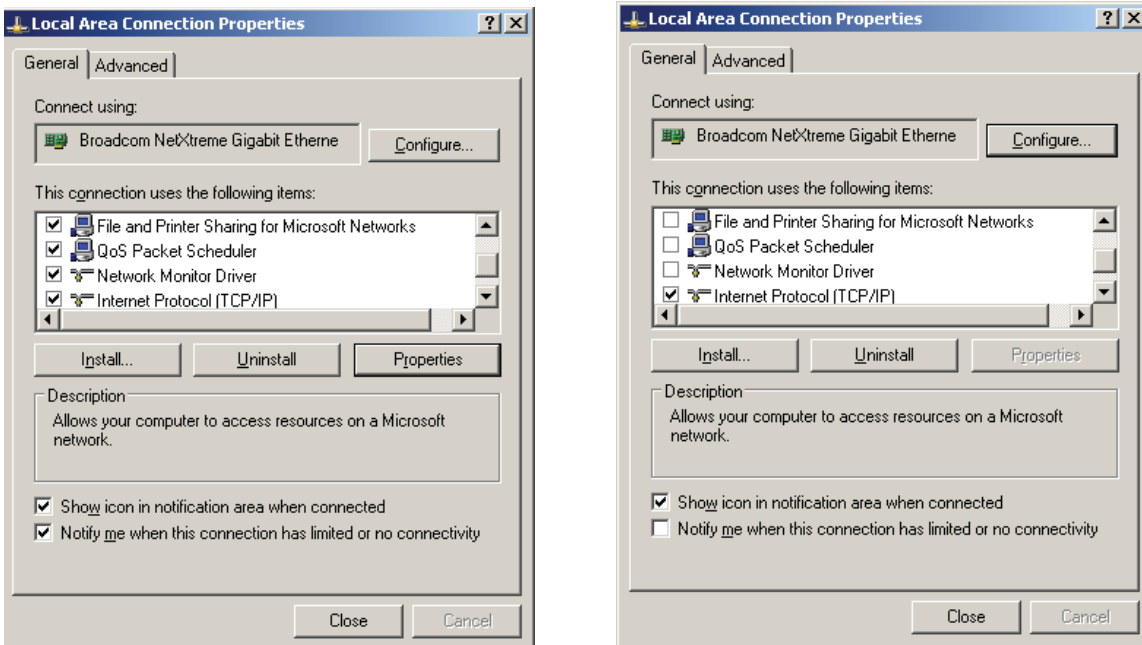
Local Area Connection Properties

?
X

General
Advanced

Connect using:

Broadcom NetXtreme Gigabit Etherne

Configure...

This connection uses the following items:

File and Printer Sharing for Microsoft Networks
QoS Packet Scheduler
Network Monitor Driver
Internet Protocol (TCP/IP)

Install...
Uninstall
Properties

Description

Allows your computer to access resources on a Microsoft network.

Show icon in notification area when connected
Notify me when this connection has limited or no connectivity

Close
Cancel

Local Area Connection Properties

?
X

General
Advanced

Connect using:

Broadcom NetXtreme Gigabit Etherne

Configure...

This connection uses the following items:

File and Printer Sharing for Microsoft Networks
QoS Packet Scheduler
Network Monitor Driver
Internet Protocol (TCP/IP)

Install...
Uninstall
Properties

Description

Allows your computer to access resources on a Microsoft network.

Show icon in notification area when connected
Notify me when this connection has limited or no connectivity

Close
Cancel